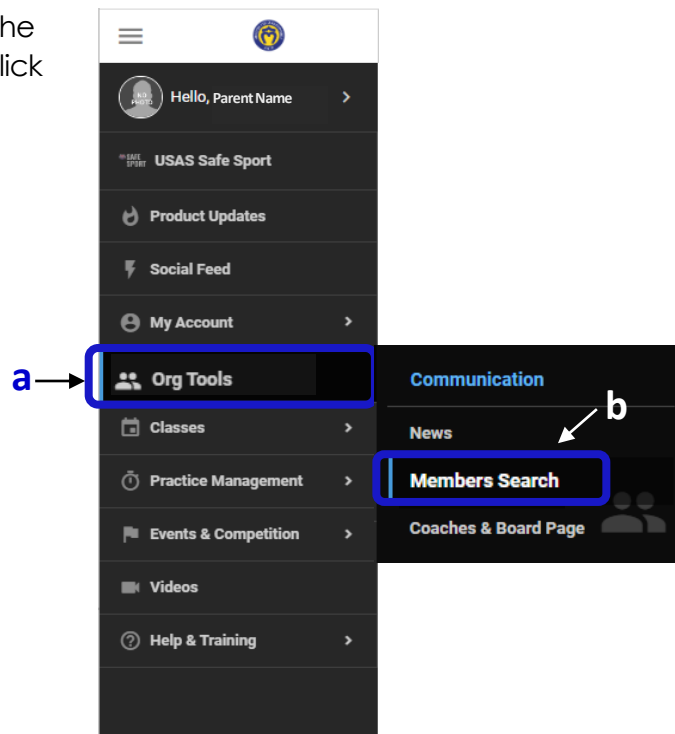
he
lick

Hello, Parent Name

USAS Safe Sport

Product Updates

Social Feed

My Account

a

Org Tools

Classes

Practice Management

Events & Competition

Videos

Help & Training

Communication

b

News

Members Search

Coaches & Board Page